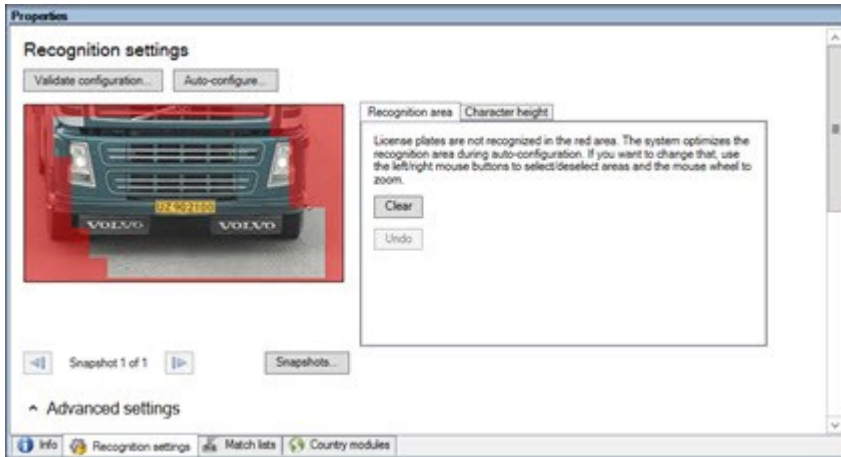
Properties

Recognition settings

Validate configuration...

Auto-configure...

VOLVO

VOLVO

Recognition area

Character height

License plates are not recognized in the red area. The system optimizes the recognition area during auto-configuration. If you want to change that, use the left/right mouse buttons to select/deselect areas and the mouse wheel to zoom.

Clear

Undo

Snapshot 1 of 1

Snapshots...

Advanced settings

Info

Recognition settings

Match lists

Country modules